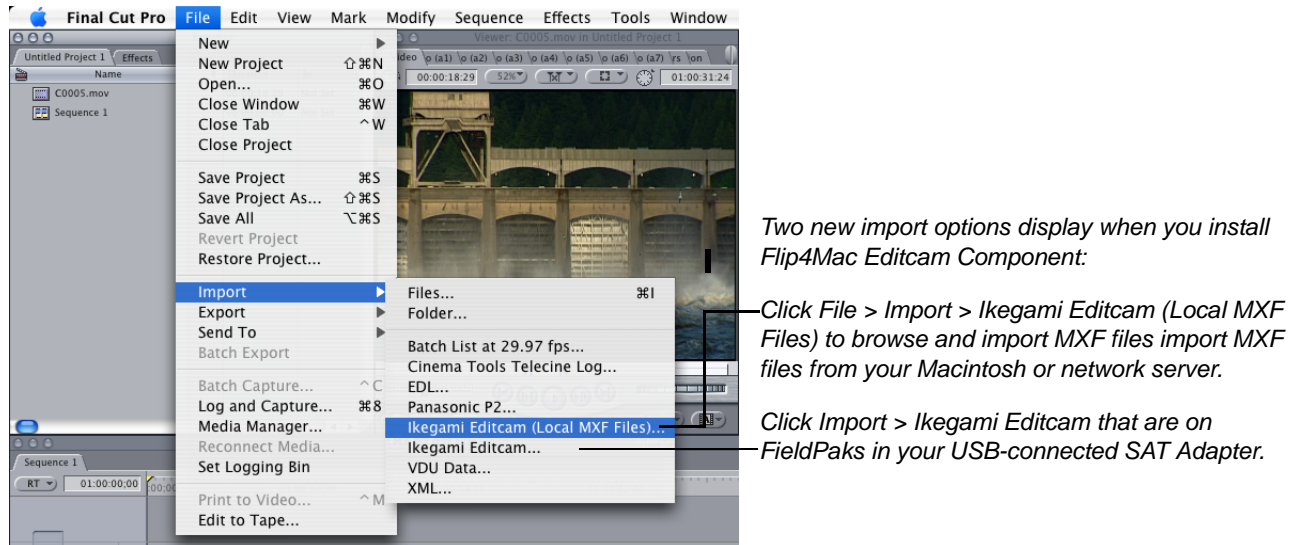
Final Cut Pro File Edit View Mark Modify Sequence Effects Tools Window

Untitled Project 1 Effects
Name
C0005.mov
Sequence 1

New
New Project ⇧⌘N
Open... ⌘O
Close Window ⌘W
Close Tab ^W
Close Project

Save Project ⌘S
Save Project As... ⇧⌘S
Save All ⌥⌘S
Revert Project
Restore Project...

Import
Export
Send To
Batch Export

Batch Capture... ^C
Log and Capture... ⌘8
Media Manager...
Reconnect Media...
Set Logging Bin

Print to Video... ^M
Edit to Tape...

Files... ⌘I
Folder...

Batch List at 29.97 fps...
Cinema Tools Telecine Log...
EDL...
Panasonic P2...
Ikegami Editcam (Local MXF Files)...
Ikegami Editcam...
VDU Data...
XML...

Viewer: C0005.mov in Untitled Project 1
Video
00:00:18:29 52% 01:00:31:24

Sequence 1
RT 01:00:00:00

Two new import options display when you install Flip4Mac Editcam Component:

Click File > Import > Ikegami Editcam (Local MXF Files) to browse and import MXF files import MXF files from your Macintosh or network server.

Click Import > Ikegami Editcam that are on FieldPaks in your USB-connected SAT Adapter.